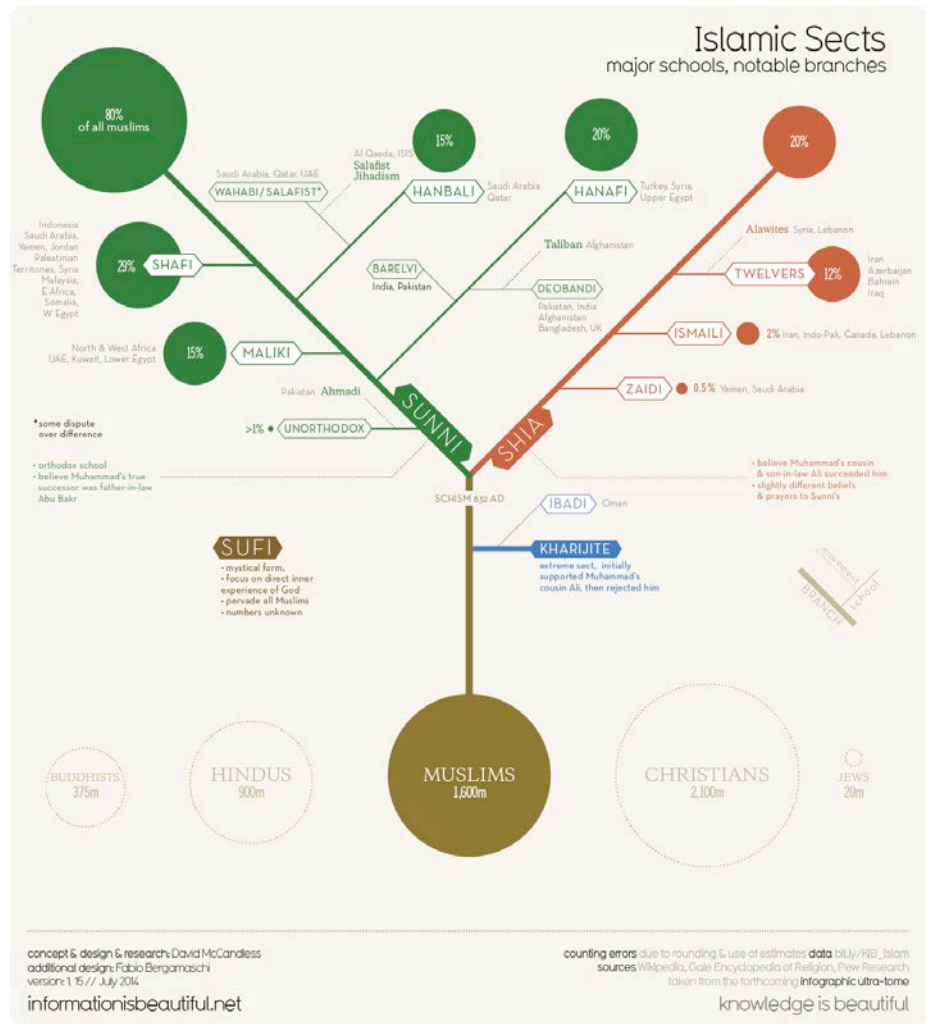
Islamic Sects
major schools, notable branches

80%
of all muslims

Saudi Arabia, Qatar, UAE
WAHABI / SALAFIST*

Al Qaeda, ISIS
Salafist Jihadism

15%
HANBALI
Saudi Arabia
Qatar

20%
HANAFI
Turkey, Syria, Upper Egypt

20%

Indonesia
Saudi Arabia,
Yemen, Jordan
Palestinian
Territories, Syria
Malaysia,
E Africa,
Somalia,
W Egypt
29%
SHAFI

Taliban Afghanistan

BARELVI
India, Pakistan

DEOBANDI
Pakistan, India
Afghanistan
Bangladesh, UK

Alawites Syria, Lebanon

TWELVERS
12%
Iran
Azerbaijan
Bahrain
Iraq

ISMAILI
2% Iran, Indo-Pak, Canada, Lebanon

North & West Africa
UAE, Kuwait, Lower Egypt
15%
MALIKI

ZAIDI
0.5% Yemen, Saudi Arabia

Pakistan Ahmadi

*some dispute over difference

>1%
UNORTHODOX

SUNNI
SHIA

- orthodox school
- believe Muhammad's true successor was father-in-law Abu Bakr

- believe Muhammad's cousin & son-in-law Ali succeeded him
- slightly different beliefs & prayers to Sunni's

SCHISM 632 AD

IBADI
Oman

KHARIJITE
extreme sect, initially supported Muhammad's cousin Ali, then rejected him

SUFI
- mystical form, focus on direct inner experience of God
- pervade all Muslims
- numbers unknown

movement
school
BRANCH

BUDDHISTS
375m

HINDUS
900m

MUSLIMS
1,600m

CHRISTIANS
2,100m

JEWS
20m

concept & design & research: David McCandless
additional design: Fabio Bergamaschi
version: 1.15 // July 2014
informationisbeautiful.net

counting errors due to rounding & use of estimates data bit.ly/KIB_Islam
sources Wikipedia, Gale Encyclopedia of Religion, Pew Research
taken from the forthcoming infographic ultra-tome
knowledge is beautiful